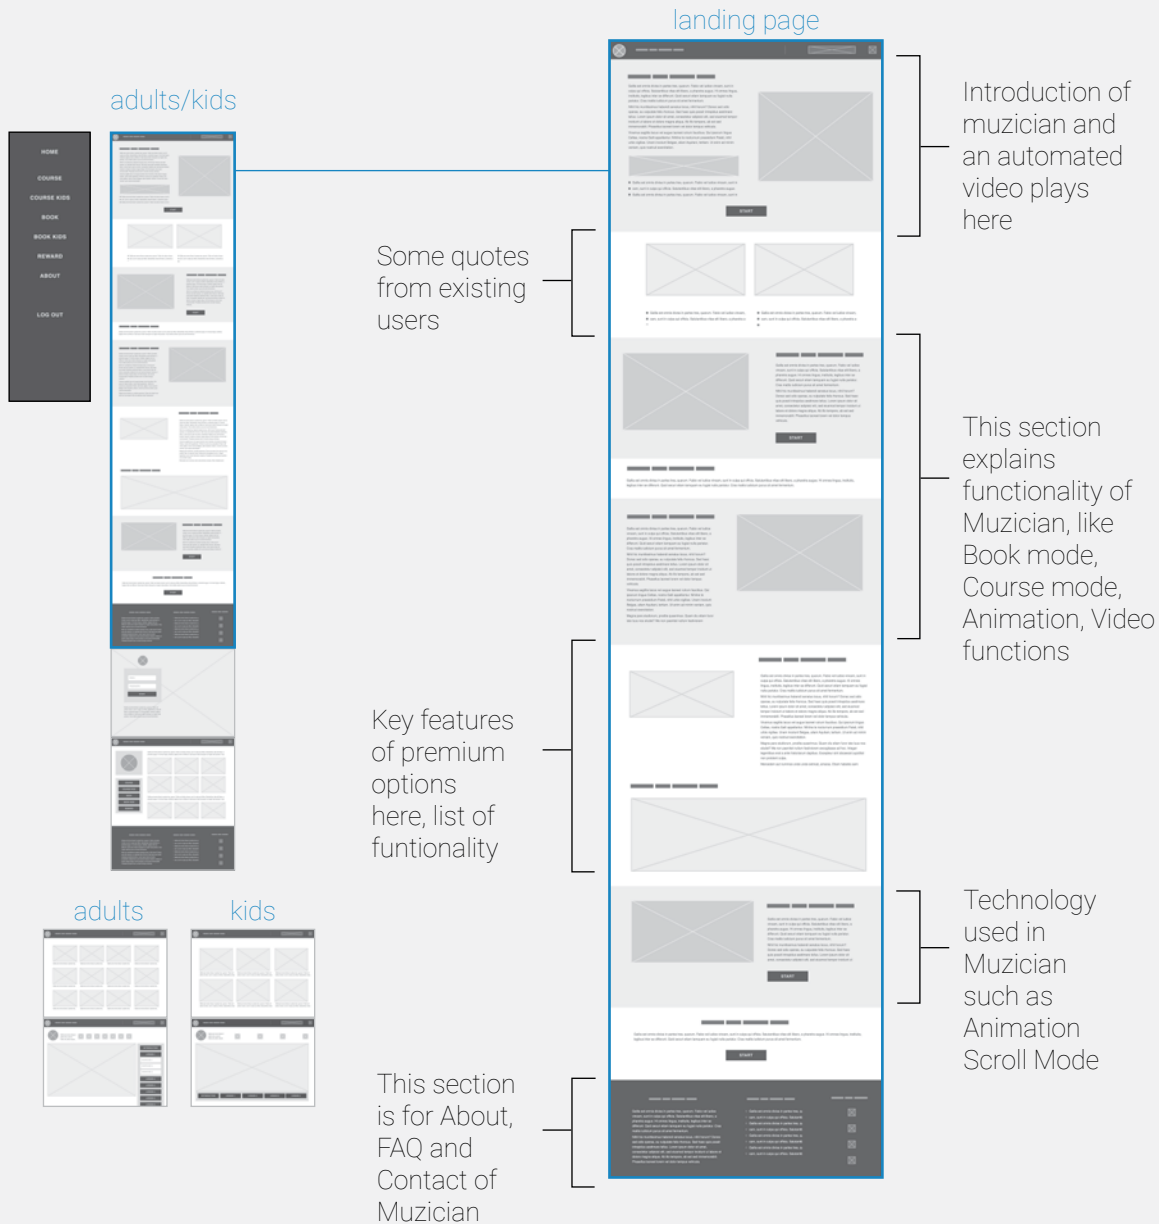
landing page

adults/kids

HOME
COURSE
COURSE KIDS
BOOK
BOOK KIDS
REWARD
ABOUT
LOG OUT

START

START

START

START

START

Introduction of muzician and an automated video plays here

Some quotes from existing users

This section explains functionality of Muzician, like Book mode, Course mode, Animation, Video functions

Key features of premium options here, list of funtionality

Technology used in Muzician such as Animation Scroll Mode

This section is for About, FAQ and Contact of Muzician

adults

kids